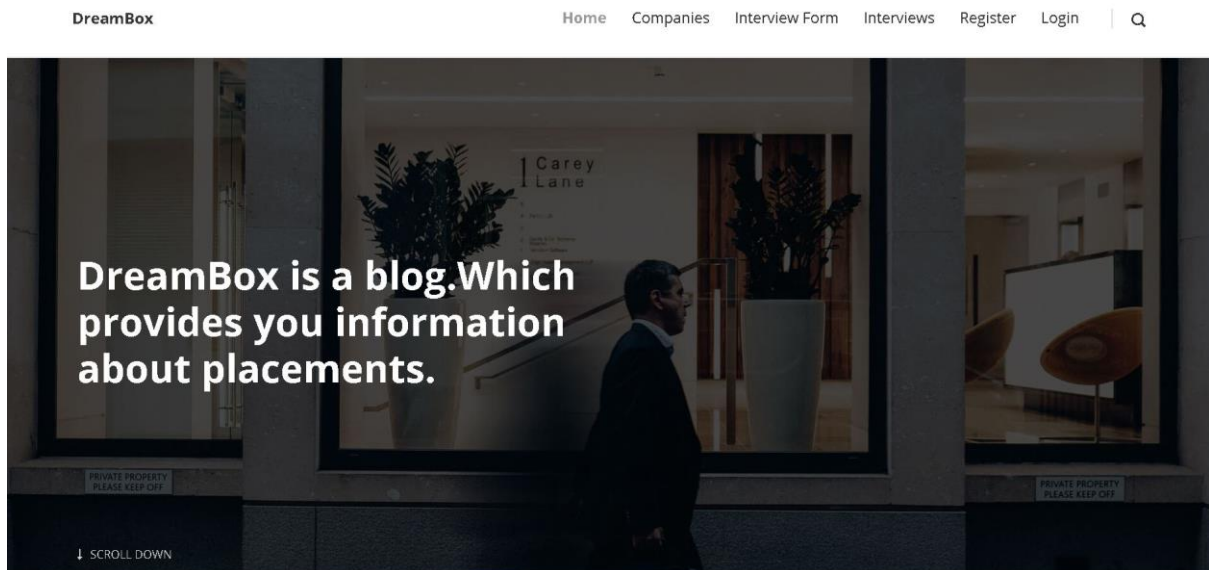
DreamBox

Home Companies Interview Form Interviews Register Login

1 Carey Lane

DreamBox is a blog.Which provides you information about placements.

PRIVATE PROPERTY PLEASE KEEP OFF

PRIVATE PROPERTY PLEASE KEEP OFF

↓ SCROLL DOWN